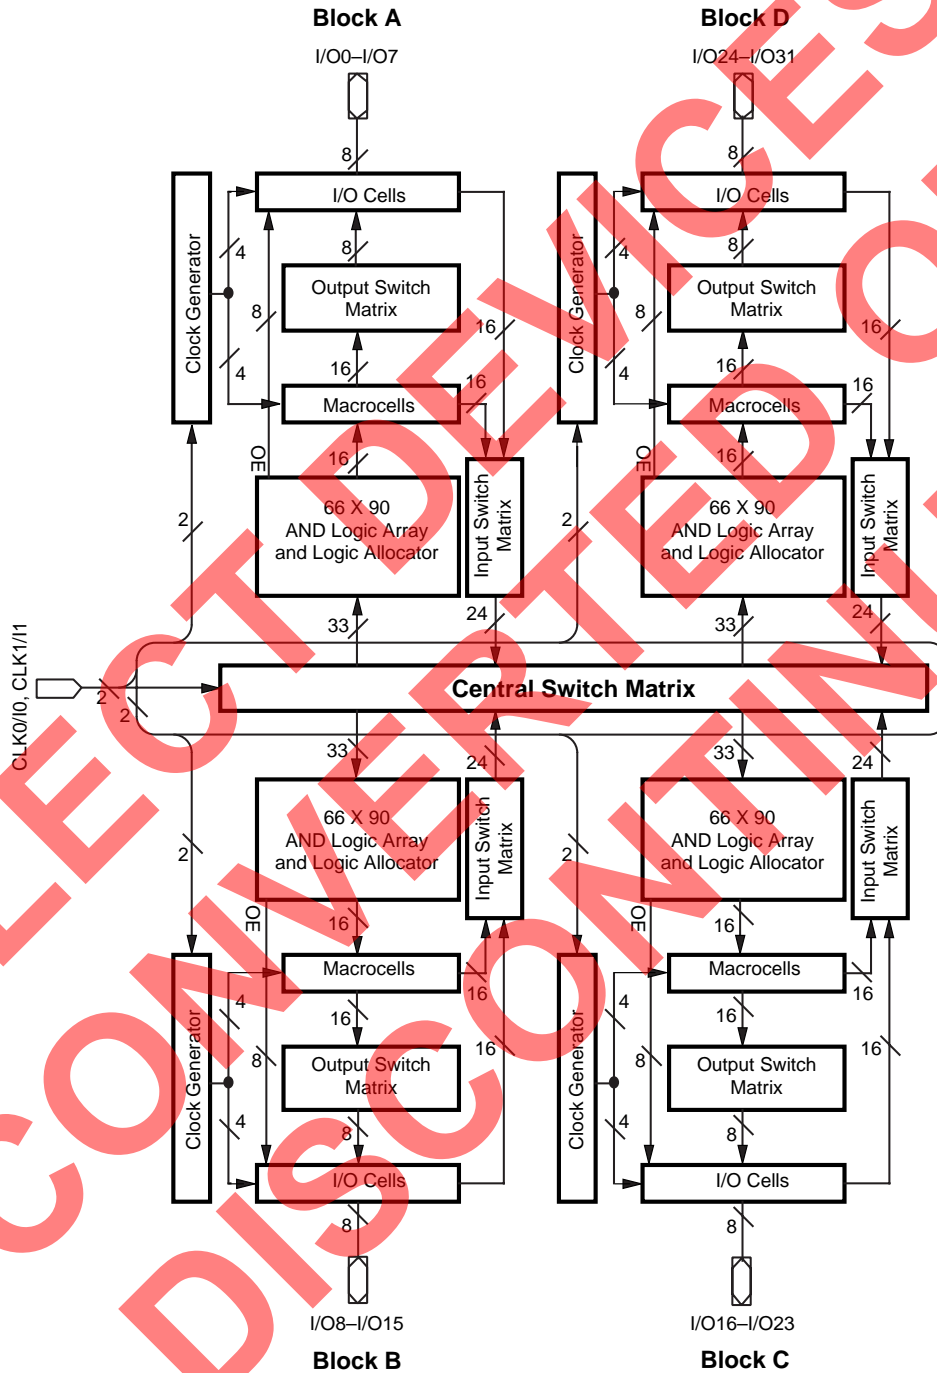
Block A

I/O0–I/O7

8

I/O Cells

8

Output Switch Matrix

16

Macrocells

16

66 X 90 AND Logic Array and Logic Allocator

Input Switch Matrix

Clock Generator

4

8

4

16

16

OE

2

33

24

Block D

I/O24–I/O31

8

I/O Cells

8

Output Switch Matrix

16

Macrocells

16

66 X 90 AND Logic Array and Logic Allocator

Input Switch Matrix

Clock Generator

4

8

4

16

16

OE

2

33

24

CLK0/I0, CLK1/I1

2

2

Central Switch Matrix

33

24

66 X 90 AND Logic Array and Logic Allocator

Input Switch Matrix

2

OE

16

Macrocells

16

Output Switch Matrix

8

I/O Cells

8

Clock Generator

4

8

4

16

16

I/O8–I/O15

Block B

33

24

66 X 90 AND Logic Array and Logic Allocator

Input Switch Matrix

2

OE

16

Macrocells

16

Output Switch Matrix

8

I/O Cells

8

Clock Generator

4

8

4

16

16

I/O16–I/O23

Block C

OBSOLETE DEVICES CONVERTED DISCONTINUED